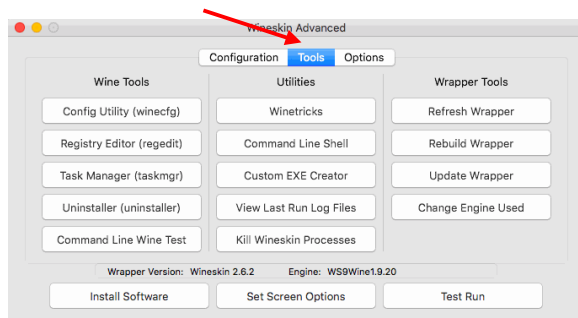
Wineskin Advanced

Configuration Tools Options

Wine Tools

Config Utility (winecfg)

Registry Editor (regedit)

Task Manager (taskmgr)

Uninstaller (uninstaller)

Command Line Wine Test

Utilities

Winetricks

Command Line Shell

Custom EXE Creator

View Last Run Log Files

Kill Wineskin Processes

Wrapper Tools

Refresh Wrapper

Rebuild Wrapper

Update Wrapper

Change Engine Used

Wrapper Version: Wineskin 2.6.2 Engine: WS9Wine1.9.20

Install Software

Set Screen Options

Test Run